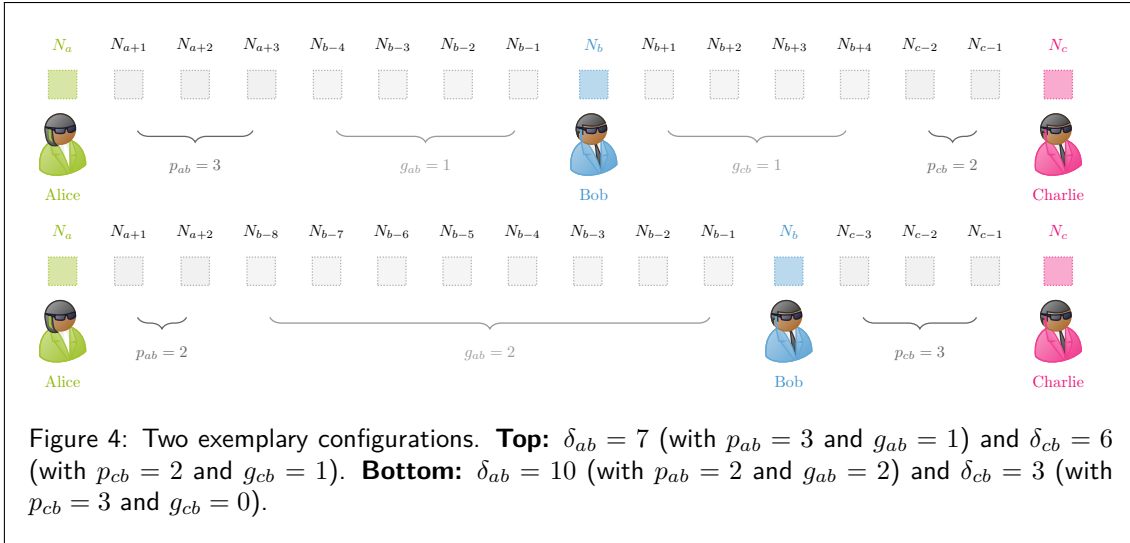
$N_a$ $N_{a+1}$ $N_{a+2}$ $N_{a+3}$ $N_{b-4}$ $N_{b-3}$ $N_{b-2}$ $N_{b-1}$ $N_b$ $N_{b+1}$ $N_{b+2}$ $N_{b+3}$ $N_{b+4}$ $N_{c-2}$ $N_{c-1}$ $N_c$

$p_{ab} = 3$ $g_{ab} = 1$ $g_{cb} = 1$ $p_{cb} = 2$

Alice Bob Charlie

$N_a$ $N_{a+1}$ $N_{a+2}$ $N_{b-8}$ $N_{b-7}$ $N_{b-6}$ $N_{b-5}$ $N_{b-4}$ $N_{b-3}$ $N_{b-2}$ $N_{b-1}$ $N_b$ $N_{c-3}$ $N_{c-2}$ $N_{c-1}$ $N_c$

$p_{ab} = 2$ $g_{ab} = 2$ $p_{cb} = 3$

Alice Bob Charlie

Figure 4: Two exemplary configurations. **Top:** $\delta_{ab} = 7$ (with $p_{ab} = 3$ and $g_{ab} = 1$) and $\delta_{cb} = 6$ (with $p_{cb} = 2$ and $g_{cb} = 1$). **Bottom:** $\delta_{ab} = 10$ (with $p_{ab} = 2$ and $g_{ab} = 2$) and $\delta_{cb} = 3$ (with $p_{cb} = 3$ and $g_{cb} = 0$).